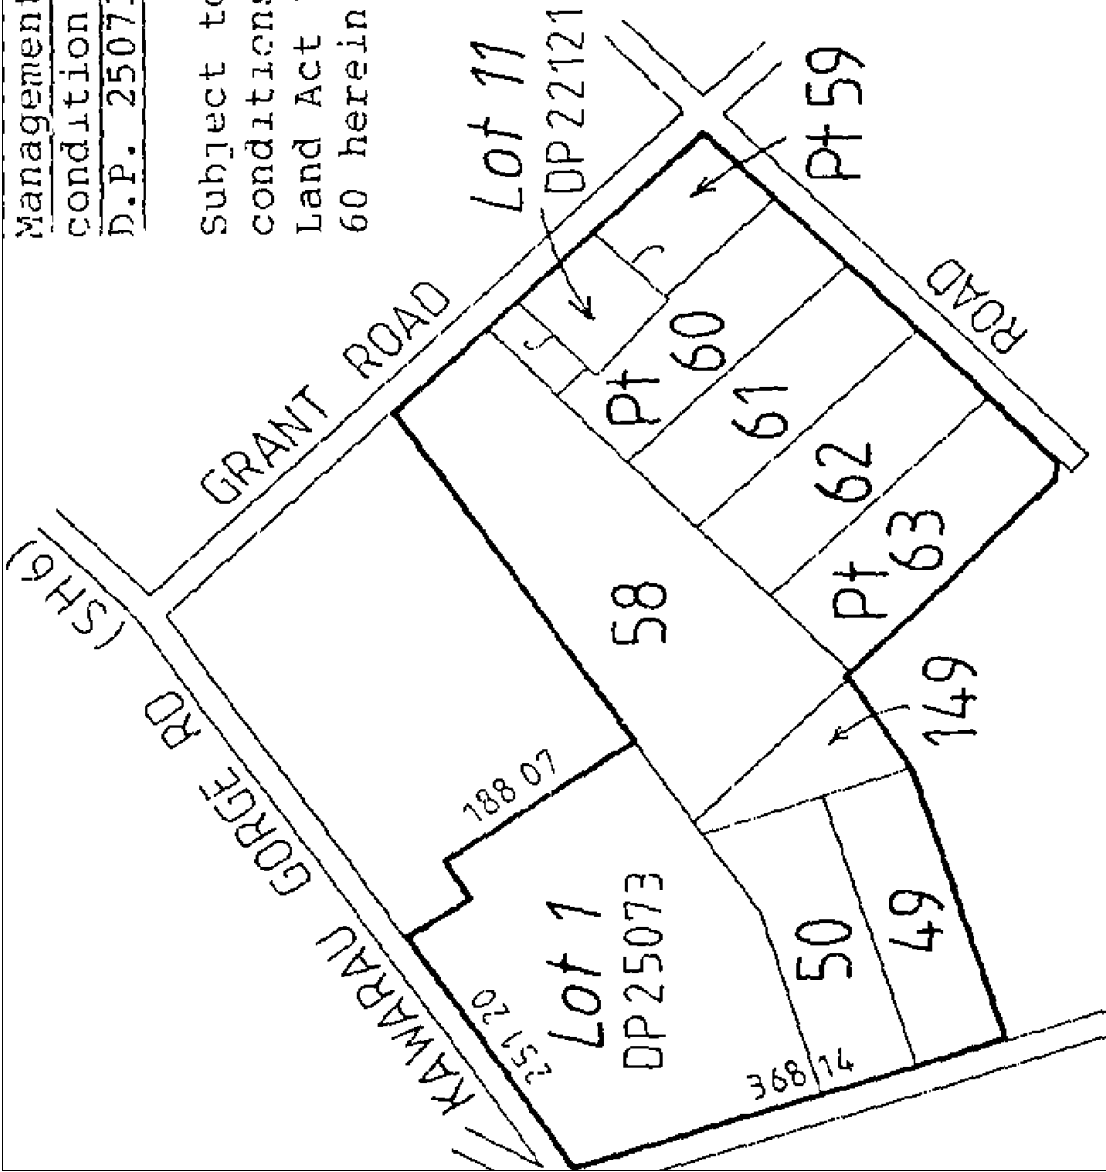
Management
condition
D.P. 2507

Subject to
conditions
Land Act
60 herein

Lot 11
DP 22121

Pt 59

GRANT ROAD

ROAD

Pt 60

61

62

Pt 63

58

149

(SH6)

GORGE RD

KAWARAU

188 07

Lot 1
DP 25073

50

49

251 20

368 14